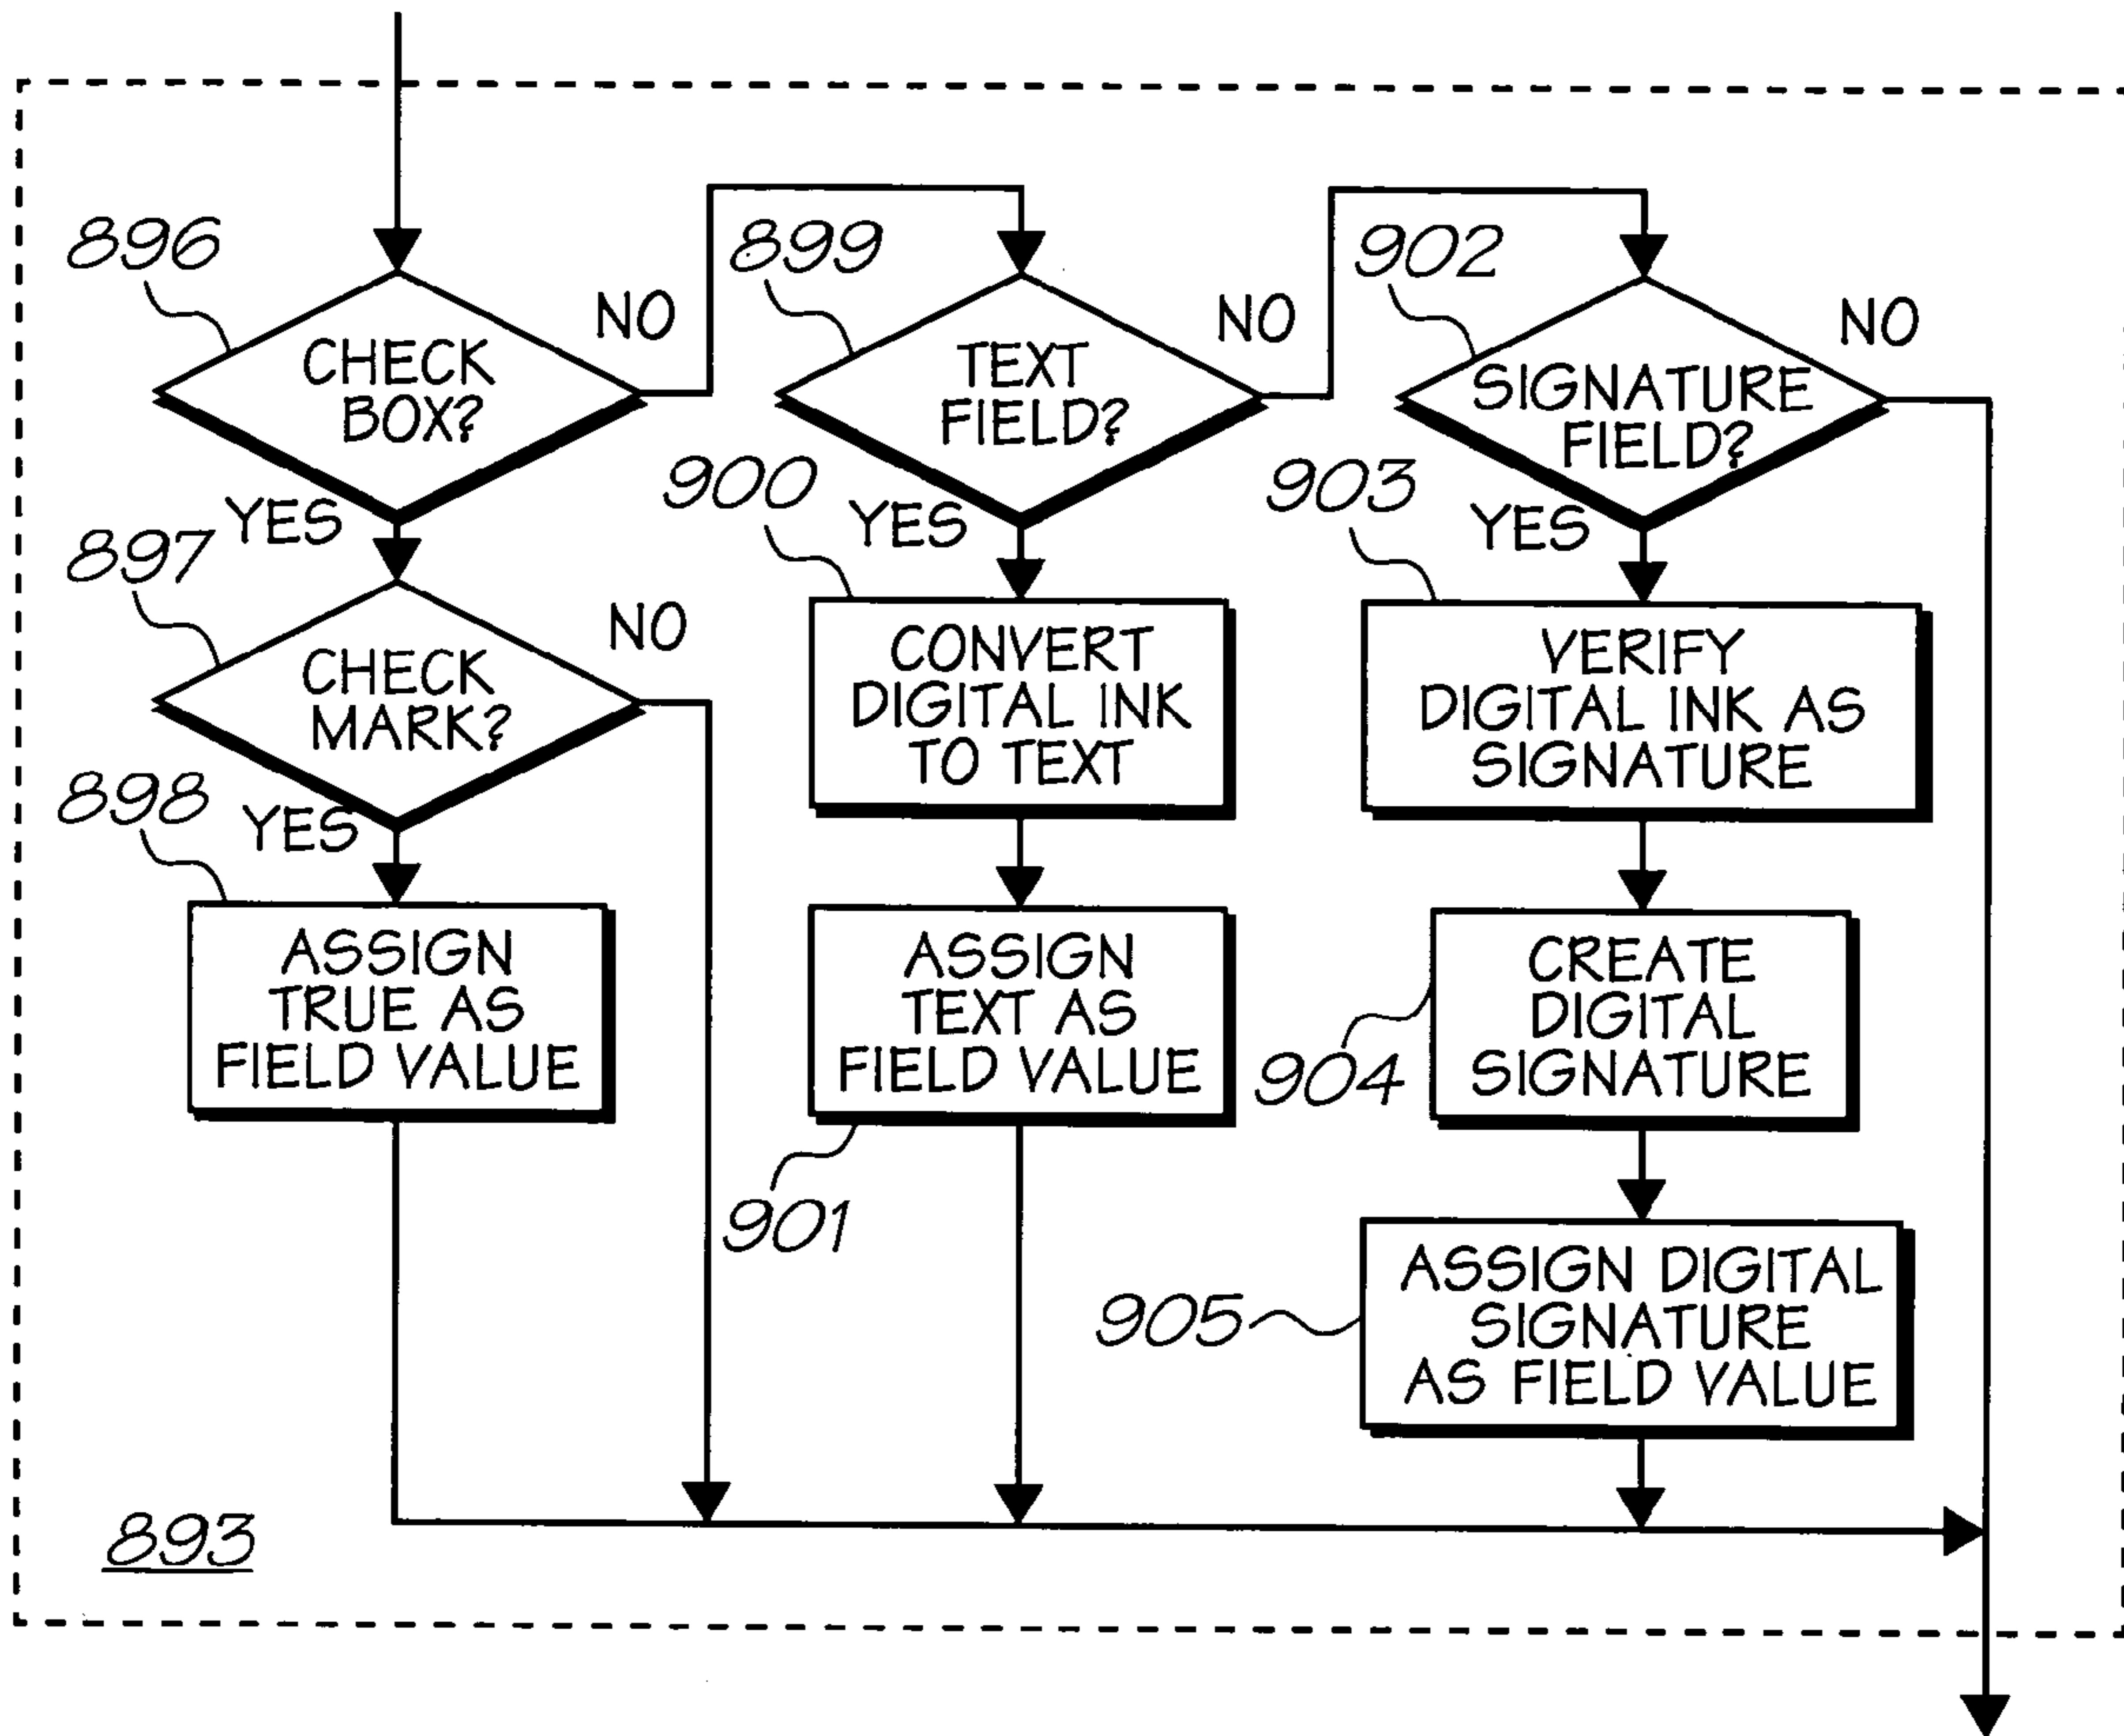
896
CHECK BOX?
NO
YES
897
CHECK MARK?
NO
898
YES
ASSIGN TRUE AS FIELD VALUE
899
TEXT FIELD?
NO
900
YES
CONVERT DIGITAL INK TO TEXT
ASSIGN TEXT AS FIELD VALUE
901
902
SIGNATURE FIELD?
NO
903
YES
VERIFY DIGITAL INK AS SIGNATURE
CREATE DIGITAL SIGNATURE
904
905
ASSIGN DIGITAL SIGNATURE AS FIELD VALUE
893